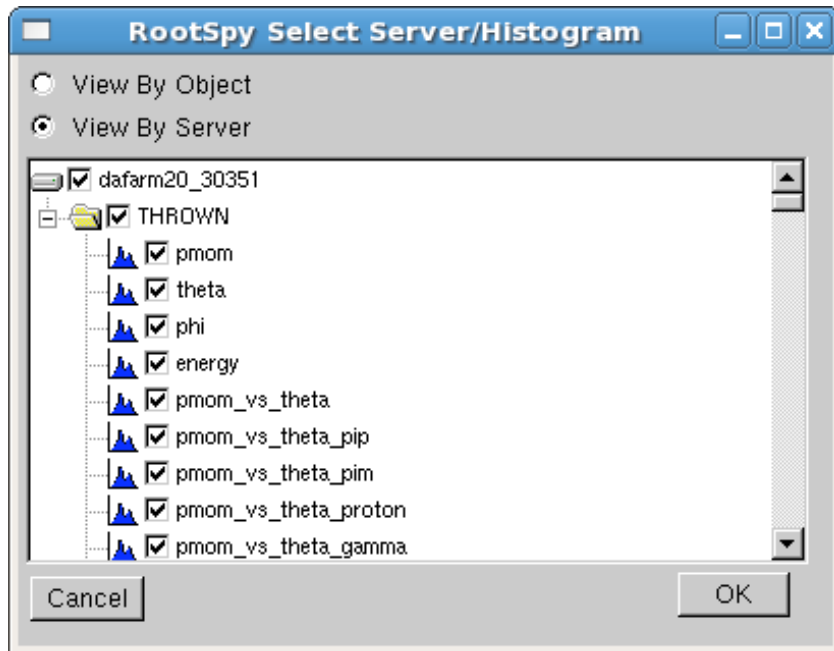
RootSpy Select Server/Histogram

View By Object

View By Server

dafarm20_30351

THROWN

pmom

theta

phi

energy

pmom_vs_theta

pmom_vs_theta_pip

pmom_vs_theta_pim

pmom_vs_theta_proton

pmom_vs_theta_gamma

Cancel

OK